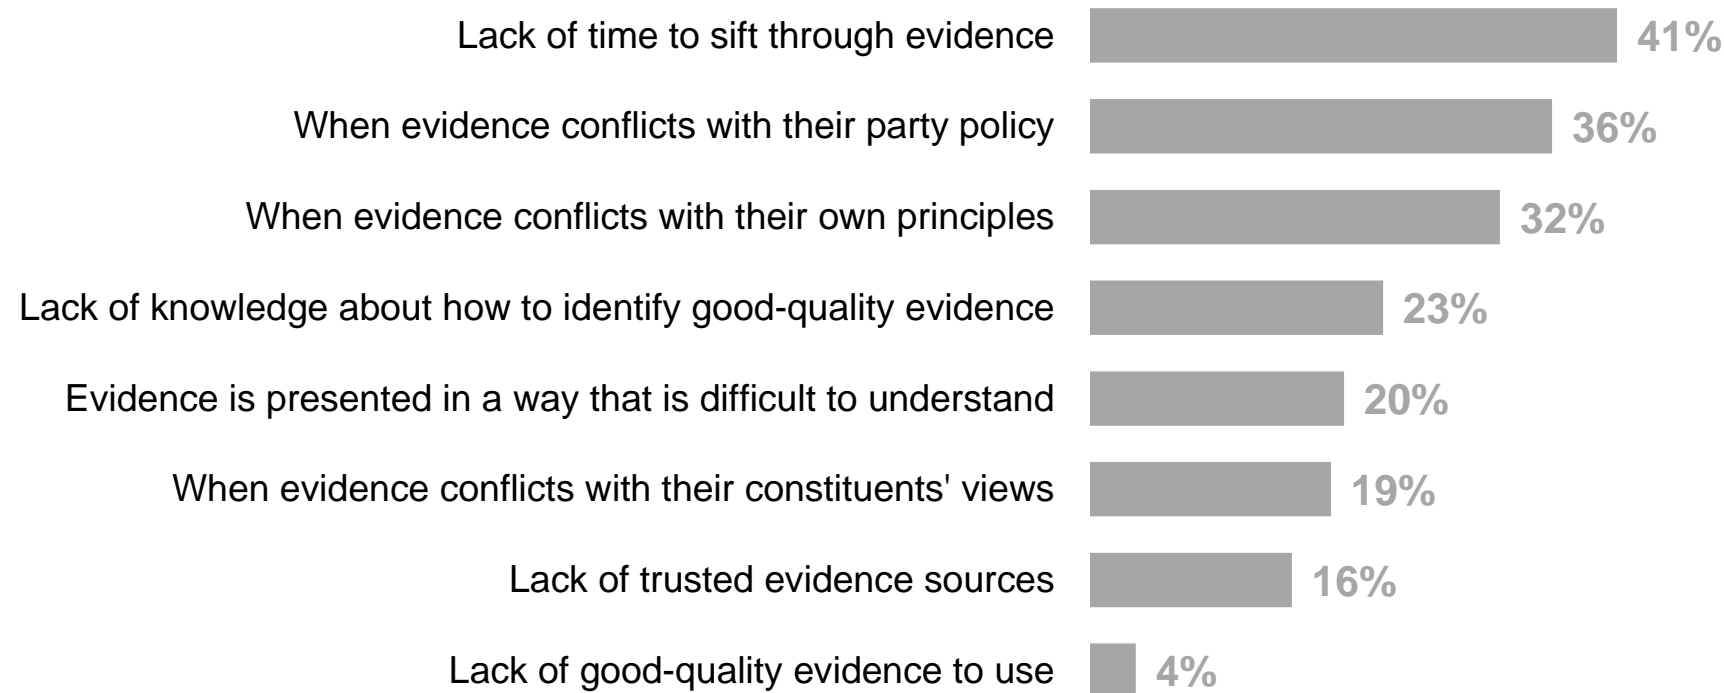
| | |
|---|---|
| Lack of time to sift through evidence | 41% |
| When evidence conflicts with their party policy | 36% |
| When evidence conflicts with their own principles | 32% |
| Lack of knowledge about how to identify good-quality evidence | 23% |
| Evidence is presented in a way that is difficult to understand | 20% |
| When evidence conflicts with their constituents' views | 19% |
| Lack of trusted evidence sources | 16% |
| Lack of good-quality evidence to use | 4% |